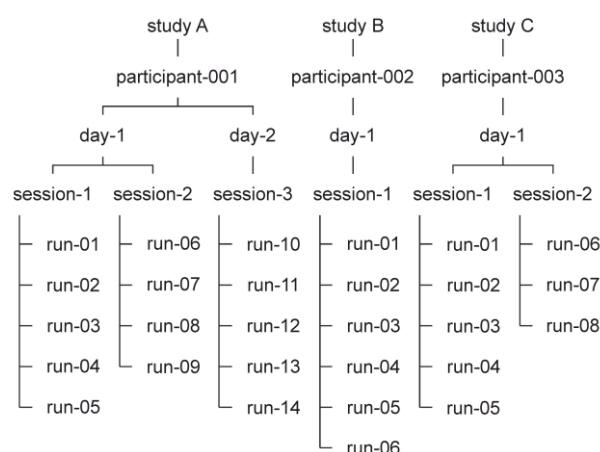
study A
participant-001
day-1
session-1
run-01
run-02
run-03
run-04
run-05
session-2
run-06
run-07
run-08
run-09
day-2
session-3
run-10
run-11
run-12
run-13
run-14

study B
participant-002
day-1
session-1
run-01
run-02
run-03
run-04
run-05
run-06

study C
participant-003
day-1
session-1
run-01
run-02
run-03
run-04
run-05
session-2
run-06
run-07
run-08